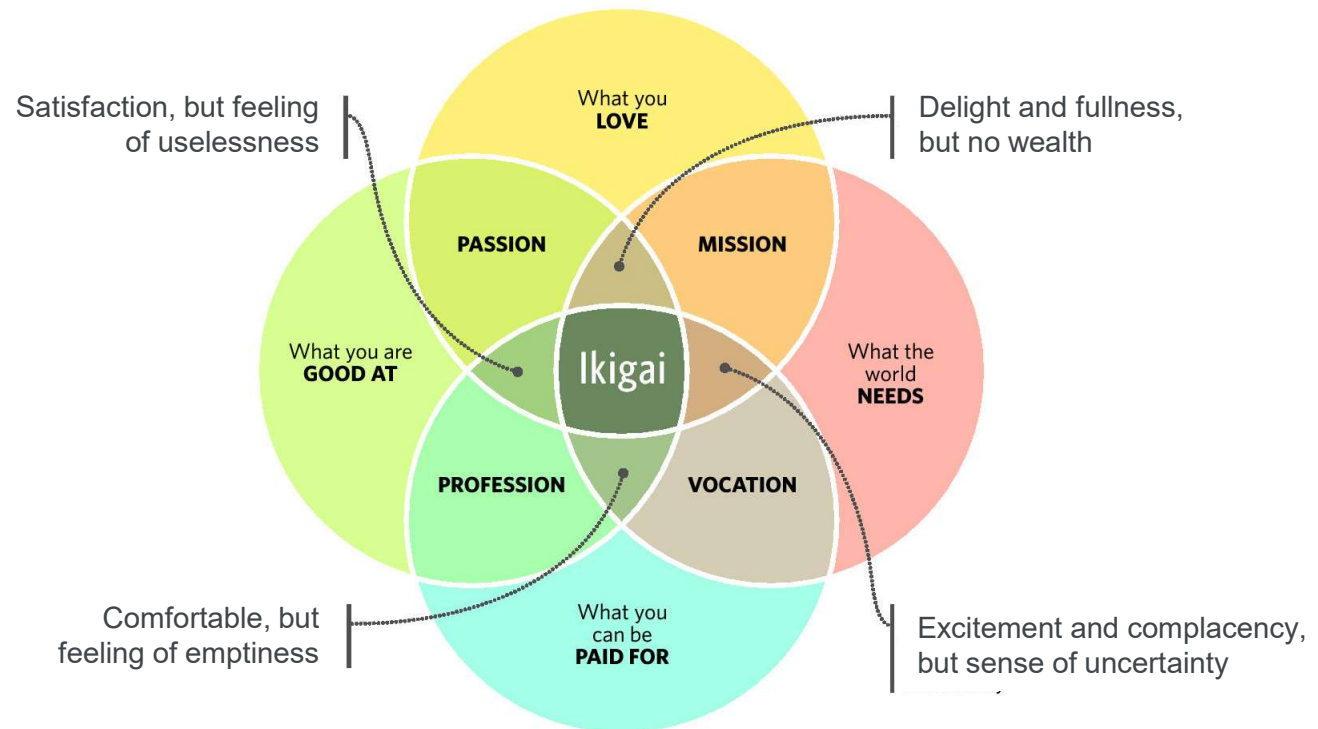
Satisfaction, but feeling of uselessness

What you LOVE

Delight and fullness, but no wealth

PASSION

MISSION

What you are GOOD AT

Ikigai

What the world NEEDS

PROFESSION

VOCATION

Comfortable, but feeling of emptiness

What you can be PAID FOR

Excitement and complacency, but sense of uncertainty